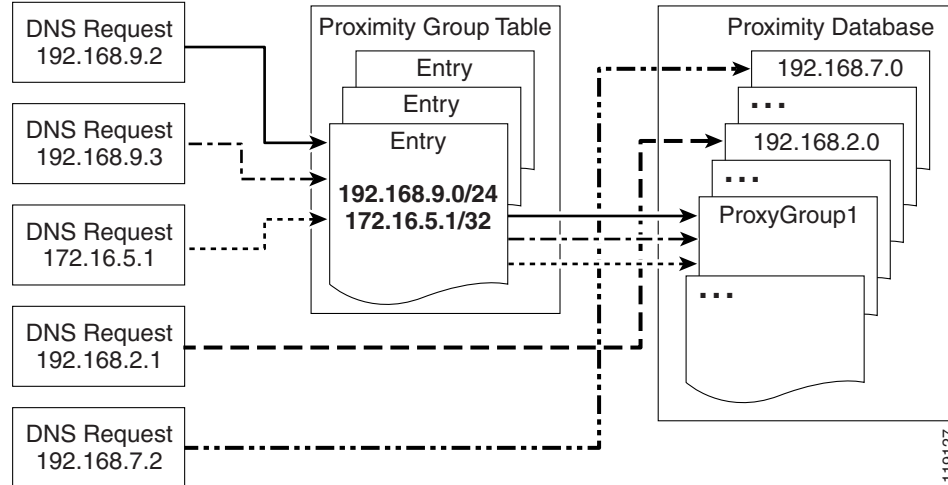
DNS Request
192.168.9.2

DNS Request
192.168.9.3

DNS Request
172.16.5.1

DNS Request
192.168.2.1

DNS Request
192.168.7.2

Proximity Group Table

Entry

Entry

Entry

**192.168.9.0/24**
**172.16.5.1/32**

Proximity Database

192.168.7.0

...

192.168.2.0

...

ProxyGroup1

...

119127